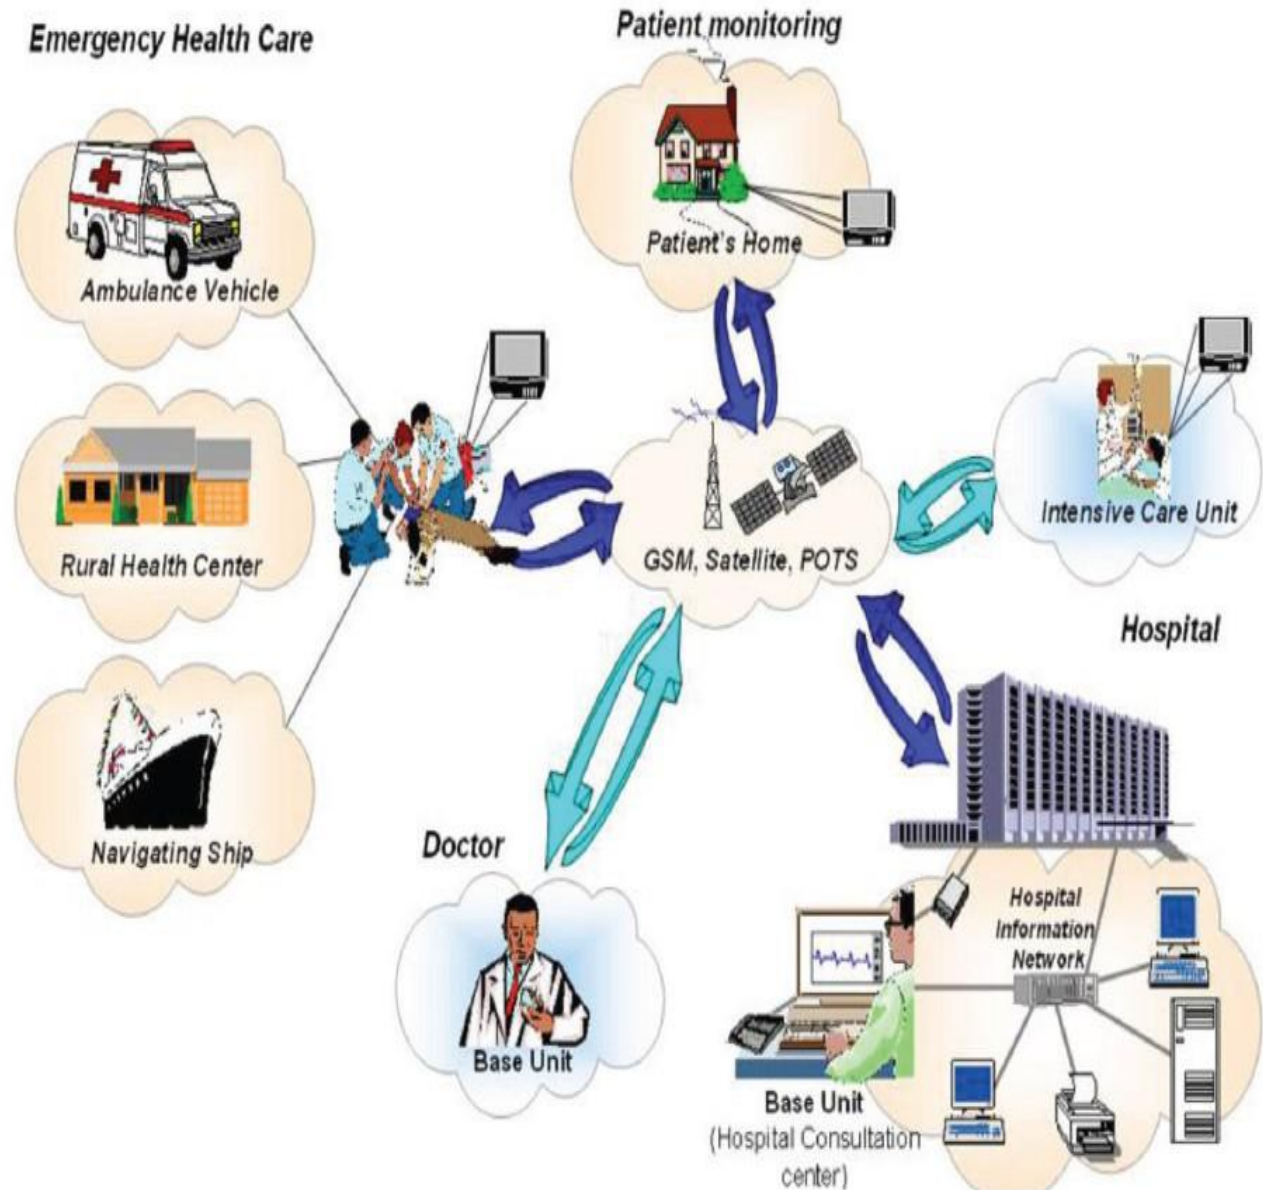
Emergency Health Care

Patient monitoring

Patient's Home

Ambulance Vehicle

Rural Health Center

Navigating Ship

GSM, Satellite, POTS

Intensive Care Unit

Hospital

Doctor

Base Unit

Hospital Information Network

Base Unit
(Hospital Consultation center)